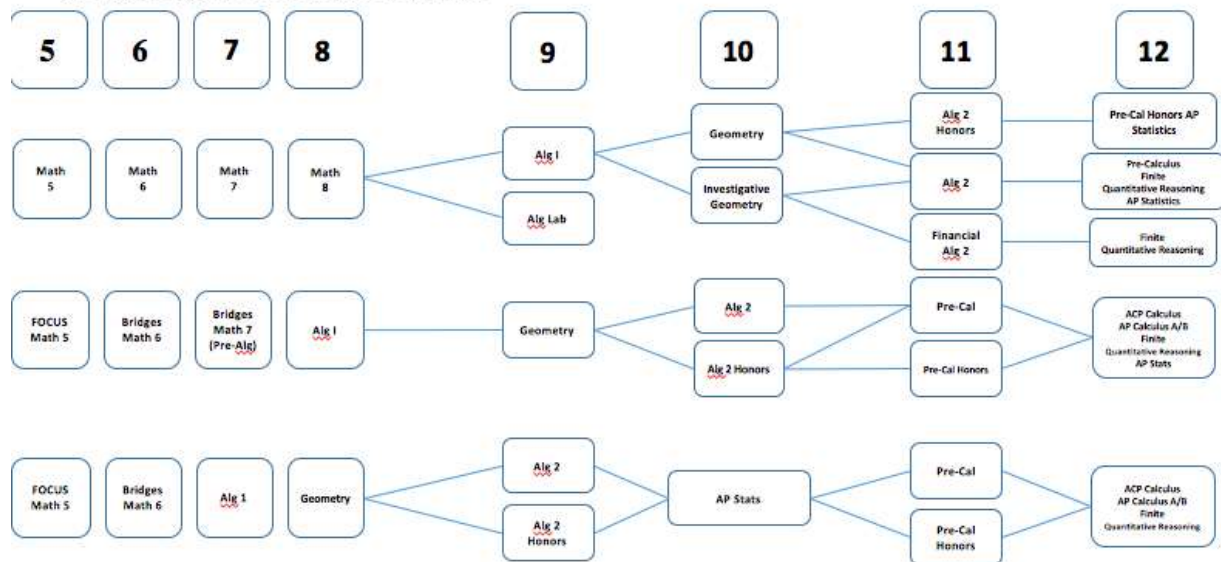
5

6

7

8

9

10

11

12

Math 5

Math 6

Math 7

Math 8

Alg I

Alg Lab

Geometry

Investigative Geometry

Alg 2 Honors

Alg 2

Financial Alg 2

Pre-Cal Honors AP Statistics

Pre-Calculus
Finite
Quantitative Reasoning
AP Statistics

Finite
Quantitative Reasoning

FOCUS Math 5

Bridges Math 6

Bridges Math 7 (Pre-Alg)

Alg I

Geometry

Alg 2

Alg 2 Honors

Pre-Cal

Pre-Cal Honors

ACP Calculus
AP Calculus A/B
Finite
Quantitative Reasoning
AP Stats

FOCUS Math 5

Bridges Math 6

Alg 1

Geometry

Alg 2

Alg 2 Honors

AP Stats

Pre-Cal

Pre-Cal Honors

ACP Calculus
AP Calculus A/B
Finite
Quantitative Reasoning